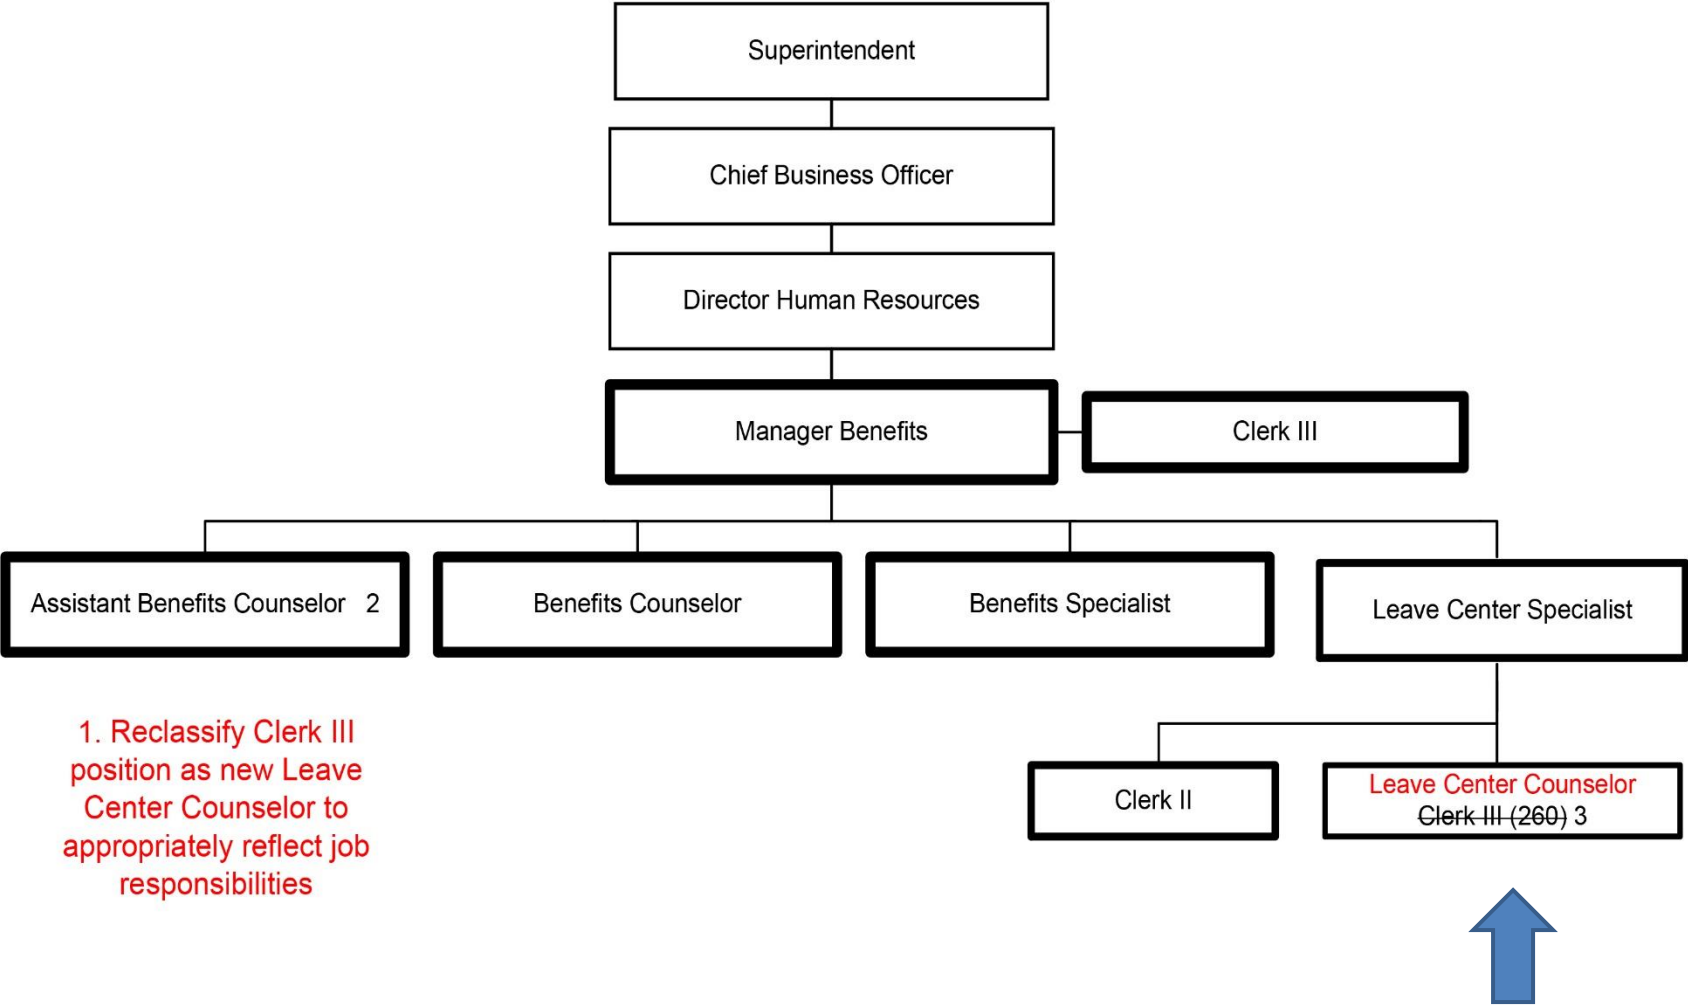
Superintendent

Chief Business Officer

Director Human Resources

Manager Benefits

Clerk III

Assistant Benefits Counselor 2

Benefits Counselor

Benefits Specialist

Leave Center Specialist

1. Reclassify Clerk III position as new Leave Center Counselor to appropriately reflect job responsibilities

Clerk II

Leave Center Counselor
~~Clerk III (260)~~ 3